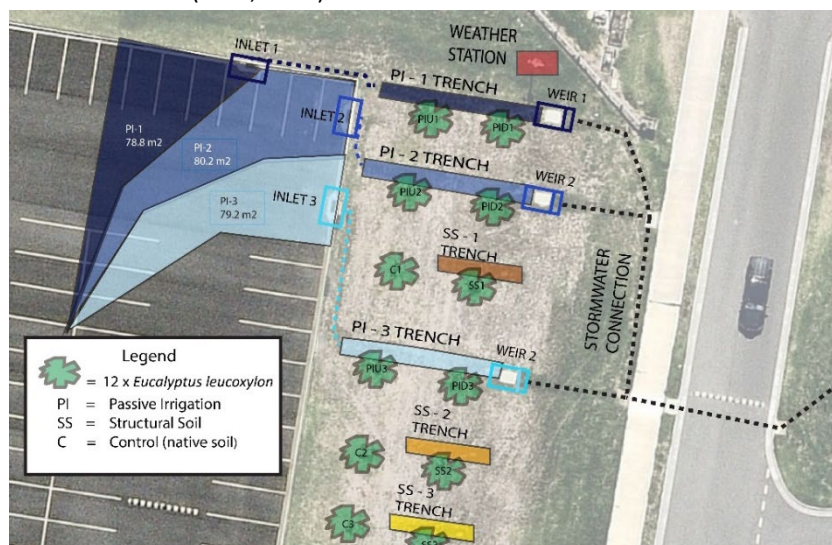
INLET 1
WEATHER STATION
PI - 1 TRENCH
INLET 2
PIU1
PID1
WEIR 1
PI-1
78.8 m2
PI-2
80.2 m2
PI - 2 TRENCH
PIU2
PID2
WEIR 2
INLET 3
PI-3
79.2 m2
SS - 1 TRENCH
C1
SS1
STORMWATER CONNECTION
PI - 3 TRENCH
WEIR 2
PIU3
PID3
Legend
= 12 x *Eucalyptus leucoxylon*
PI = Passive Irrigation
SS = Structural Soil
C = Control (native soil)
SS - 2 TRENCH
C2
SS2
SS - 3 TRENCH
C3
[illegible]